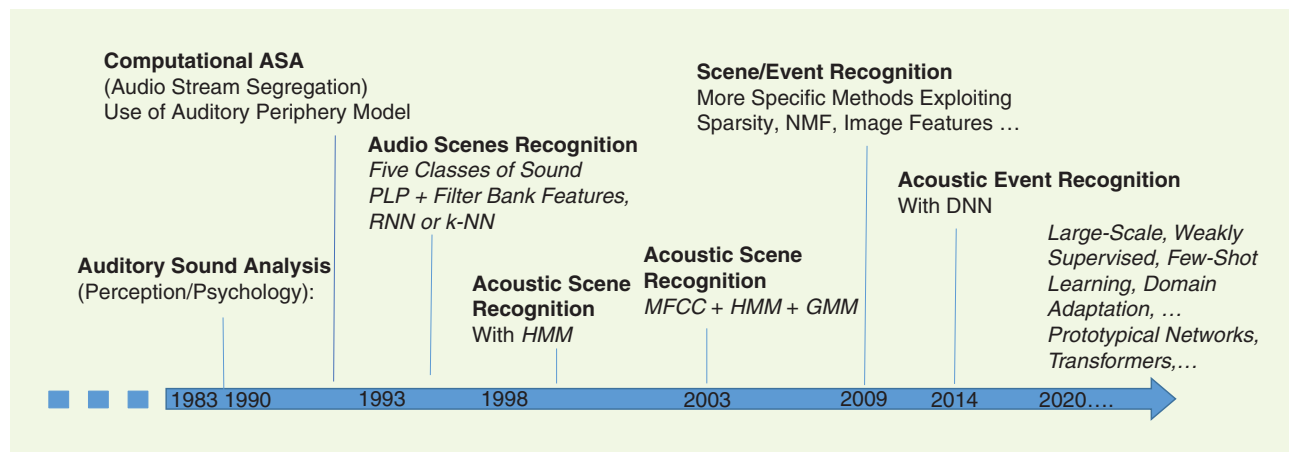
Computational ASA
(Audio Stream Segregation)
Use of Auditory Periphery Model

Scene/Event Recognition
More Specific Methods Exploiting
Sparsity, NMF, Image Features …

Audio Scenes Recognition
*Five Classes of Sound*
*PLP + Filter Bank Features,*
*RNN or k-NN*

Acoustic Event Recognition
With DNN

Auditory Sound Analysis
(Perception/Psychology):

Acoustic Scene
Recognition
With *HMM*

Acoustic Scene
Recognition
*MFCC + HMM + GMM*

*Large-Scale, Weakly Supervised, Few-Shot Learning, Domain Adaptation, …*
*Prototypical Networks, Transformers,…*

1983 1990 1993 1998 2003 2009 2014 2020….